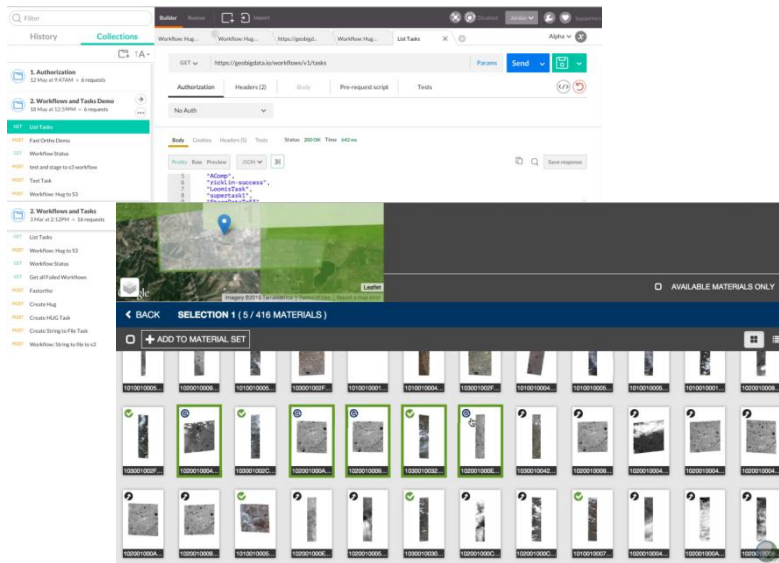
Filter

History Collections

1. Authorization
12 May at 9:47AM • 6 requests

2. Workflows and Tasks Demo
18 May at 12:59PM • 6 requests

GET List Tasks
POST Fast Ortho Demo
GET Workflow Status
POST test and stage to s3 workflow
POST Test Task
POST Workflow: Hug to S3

2. Workflows and Tasks
3 Mar at 2:12PM • 16 requests

GET List Tasks
POST Workflow: Hug to S3
GET Workflow Status
GET Get all Failed Workflows
POST Fastortho
POST Create Hug
POST Create HUG Task
POST Create String to File Task
POST Workflow: String to file to s3

Builder Runner Import

Jordan Supporters

Workflow: Hug... Workflow: Hug... https://geobigd... Workflow: Hug... List Tasks

Alpha

GET https://geobigdata.io/workflows/v1/tasks Params Send

Authorization Headers (2) Body Pre-request script Tests

No Auth

Body Cookies Headers (5) Tests Status 200 OK Time 642 ms

Pretty Raw Preview JSON

Save response

"AComp",
"ricklin-success",
"LoomisTask",
"supertask1",

Leaflet
Imagery © 2016 TerraMetrics | Terms of Use | Report a map error

AVAILABLE MATERIALS ONLY

BACK SELECTION 1 ( 5 / 416 MATERIALS )

ADD TO MATERIAL SET

1010010005... 1020010008... 1010010005... 103001002F... 1010010001... 103001002F... 1010010004... 1010010005... 1010010001... 1020010008...

103001002F... 1020010004... 103001002C... 102001000A... 1020010008... 1030010032... 102001000E... 1010010042... 1020010008... 1020010004...

102001000A... 1020010008... 102001000E... 1020010030... 1020010004... 102001000C... 1020010004... 1010010007... 102001000A... 1020010004...